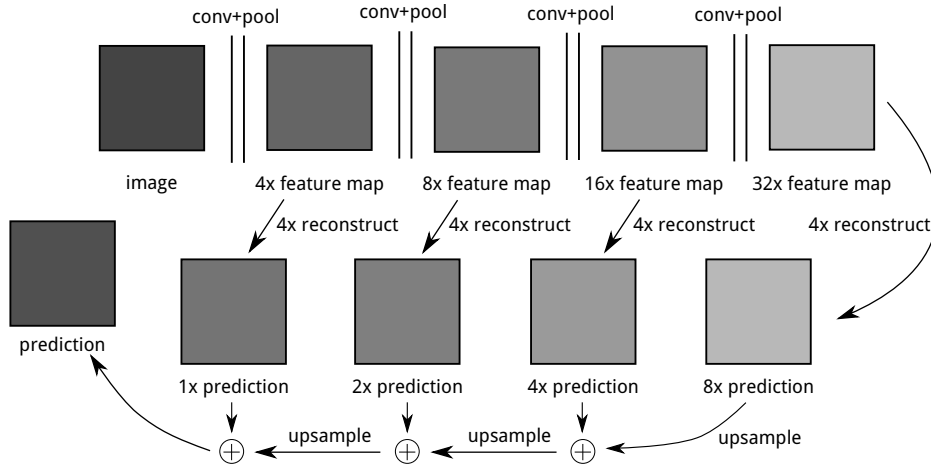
conv+pool
conv+pool
conv+pool
conv+pool

image
4x feature map
8x feature map
16x feature map
32x feature map

4x reconstruct
4x reconstruct
4x reconstruct
4x reconstruct

prediction
1x prediction
2x prediction
4x prediction
8x prediction

$\oplus$
upsample
$\oplus$
upsample
$\oplus$
upsample